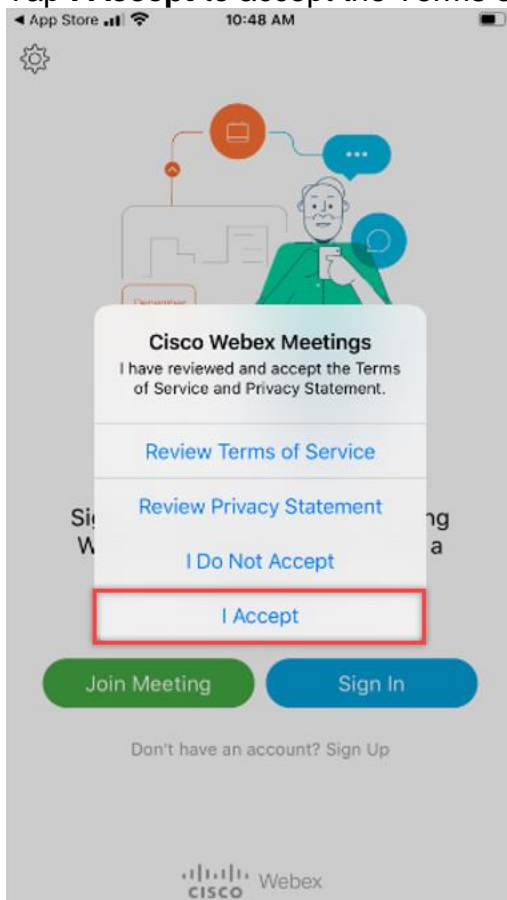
Tap I Accept to accept the Terms o

◀ App Store 10:48 AM

December

Cisco Webex Meetings

I have reviewed and accept the Terms of Service and Privacy Statement.

Review Terms of Service

Review Privacy Statement

I Do Not Accept

I Accept

Si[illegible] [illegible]ng
W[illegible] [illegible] a

Join Meeting

Sign In

Don't have an account? Sign Up

cisco Webex